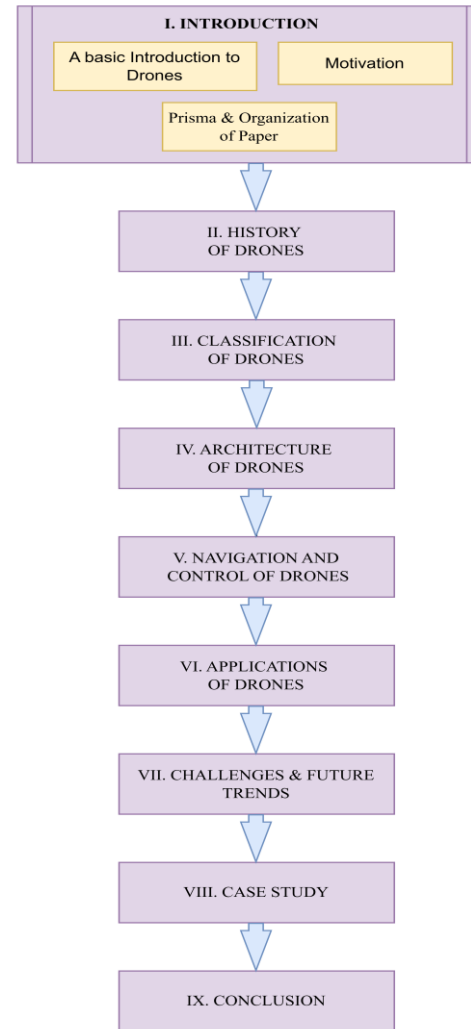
I. INTRODUCTION

A basic Introduction to Drones

Motivation

Prisma & Organization of Paper

II. HISTORY OF DRONES

III. CLASSIFICATION OF DRONES

IV. ARCHITECTURE OF DRONES

V. NAVIGATION AND CONTROL OF DRONES

VI. APPLICATIONS OF DRONES

VII. CHALLENGES & FUTURE TRENDS

VIII. CASE STUDY

IX. CONCLUSION